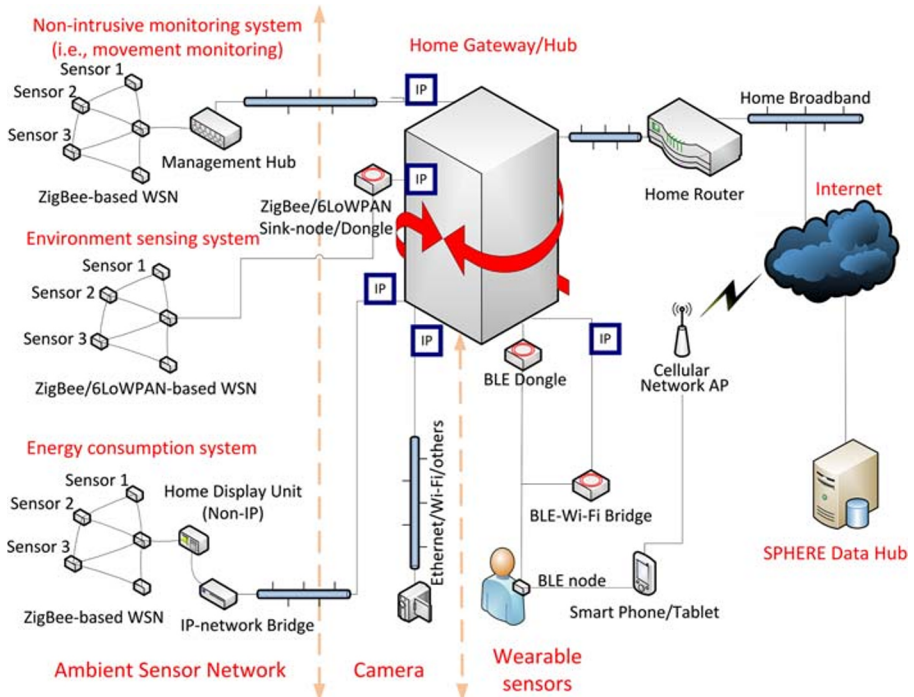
Non-intrusive monitoring system (i.e., movement monitoring)

Sensor 1
Sensor 2
Sensor 3
Management Hub
ZigBee-based WSN

IP

Home Gateway/Hub

IP

ZigBee/6LoWPAN Sink-node/Dongle

Home Broadband

Home Router

Internet

Environment sensing system

Sensor 1
Sensor 2
Sensor 3
ZigBee/6LoWPAN-based WSN

IP

IP

IP

BLE Dongle

Cellular Network AP

Energy consumption system

Sensor 1
Sensor 2
Sensor 3
Home Display Unit (Non-IP)
ZigBee-based WSN
IP-network Bridge

Ethernet/Wi-Fi/others

BLE-Wi-Fi Bridge

BLE node

Smart Phone/Tablet

SPHERE Data Hub

Ambient Sensor Network

Camera

Wearable sensors